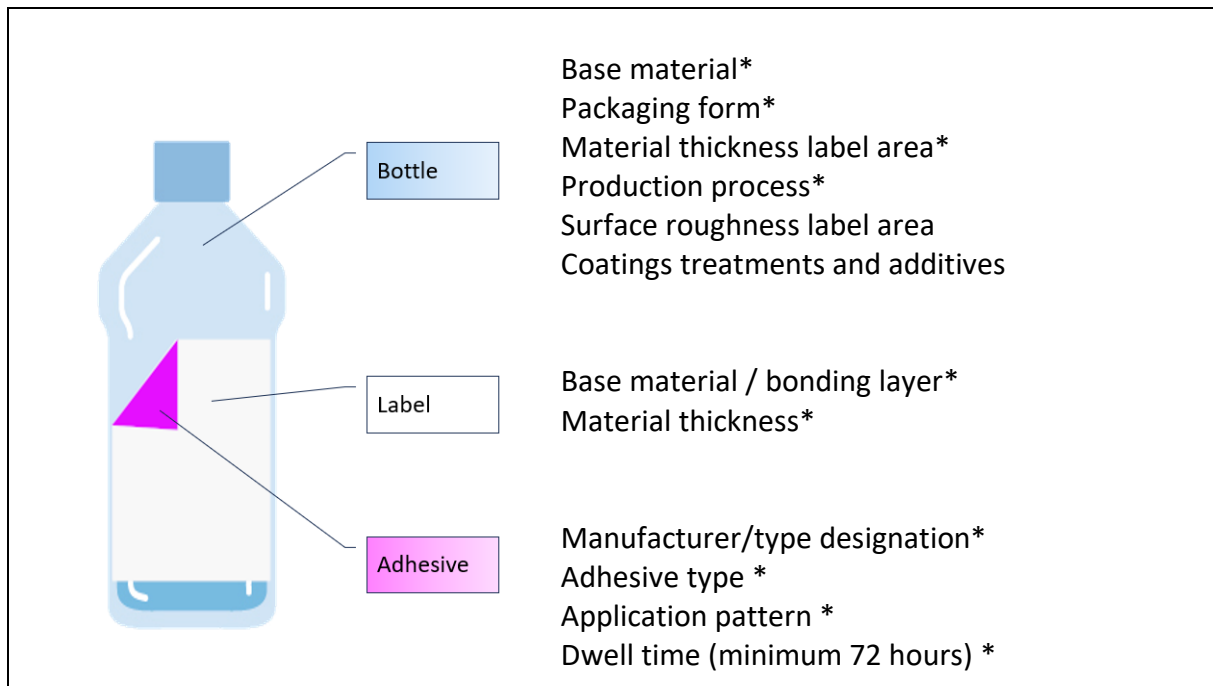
Bottle

Base material*
Packaging form*
Material thickness label area*
Production process*
Surface roughness label area
Coatings treatments and additives

Label

Base material / bonding layer*
Material thickness*

Adhesive

Manufacturer/type designation*
Adhesive type *
Application pattern *
Dwell time (minimum 72 hours) *